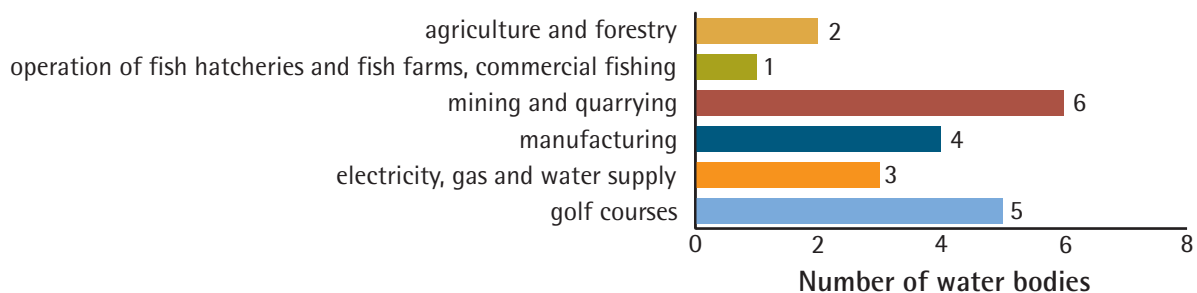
agriculture and forestry 2
operation of fish hatcheries and fish farms, commercial fishing 1
mining and quarrying 6
manufacturing 4
electricity, gas and water supply 3
golf courses 5

0
2
4
6
8

Number of water bodies